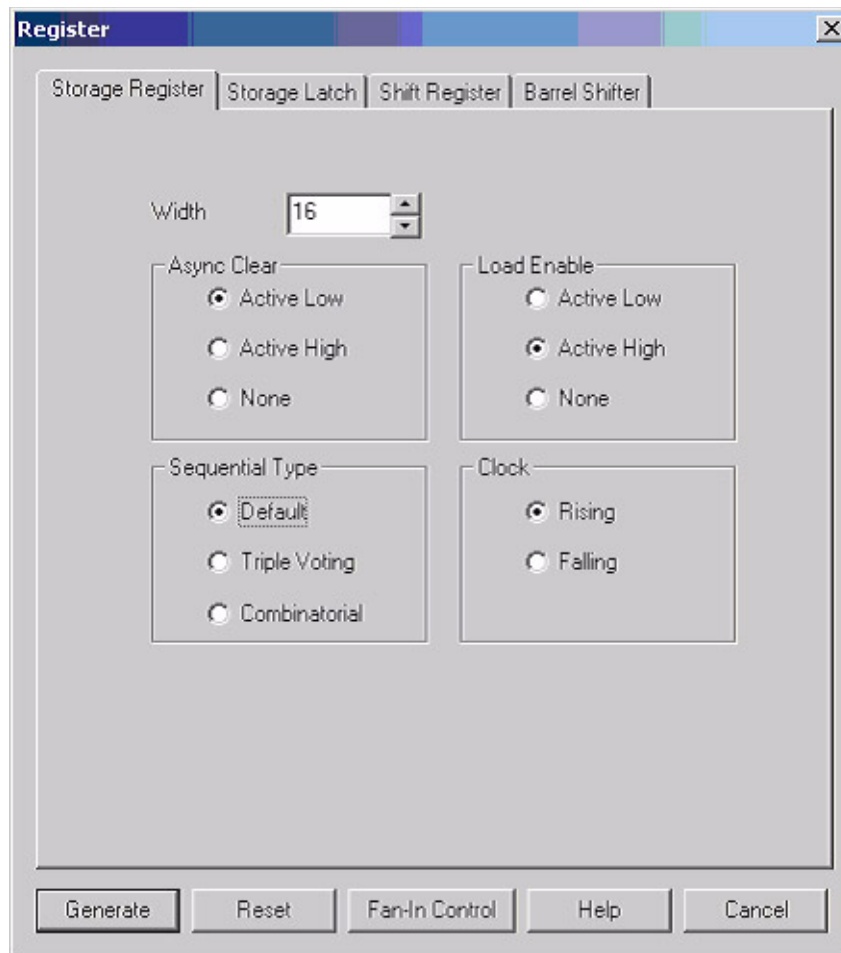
Register

Storage Register | Storage Latch | Shift Register | Barrel Shifter

Width 16

Async Clear
Active Low
Active High
None

Load Enable
Active Low
Active High
None

Sequential Type
Default
Triple Voting
Combinatorial

Clock
Rising
Falling

Generate | Reset | Fan-In Control | Help | Cancel